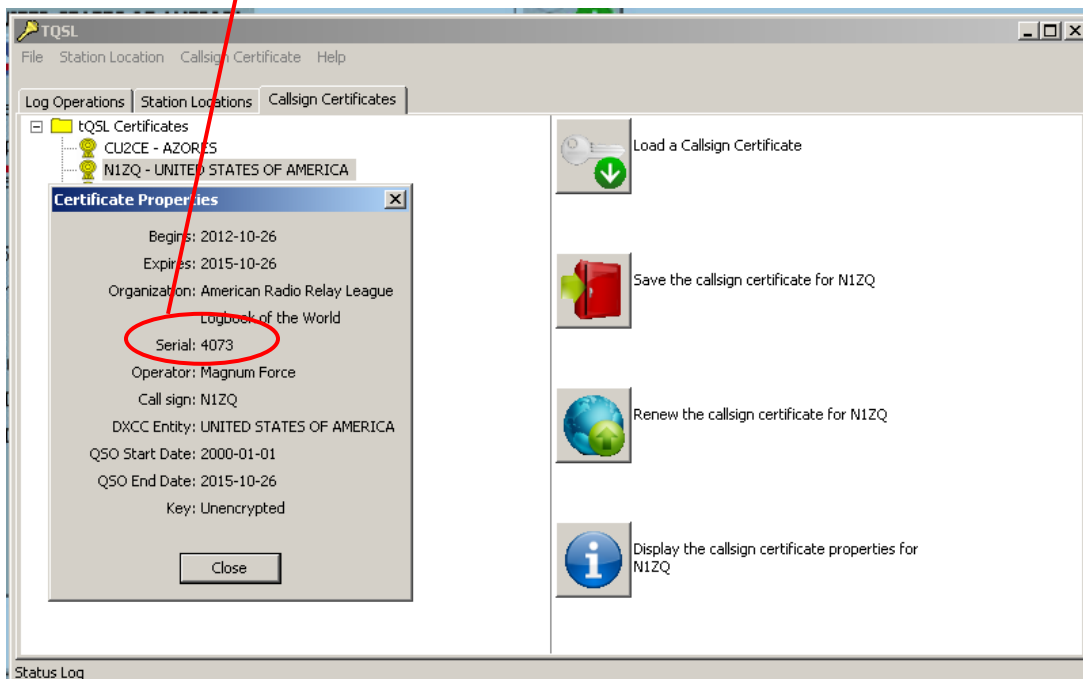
TQSL

File Station Location Callsign Certificate Help

Log Operations | Station Locations | Callsign Certificates

tQSL Certificates
CU2CE - AZORES
N1ZQ - UNITED STATES OF AMERICA

Certificate Properties

Begins: 2012-10-26
Expires: 2015-10-26
Organization: American Radio Relay League
Logbook of the World
Serial: 4073
Operator: Magnum Force
Call sign: N1ZQ
DXCC Entity: UNITED STATES OF AMERICA
QSO Start Date: 2000-01-01
QSO End Date: 2015-10-26
Key: Unencrypted

Close

Load a Callsign Certificate

Save the callsign certificate for N1ZQ

Renew the callsign certificate for N1ZQ

Display the callsign certificate properties for N1ZQ

Status Log